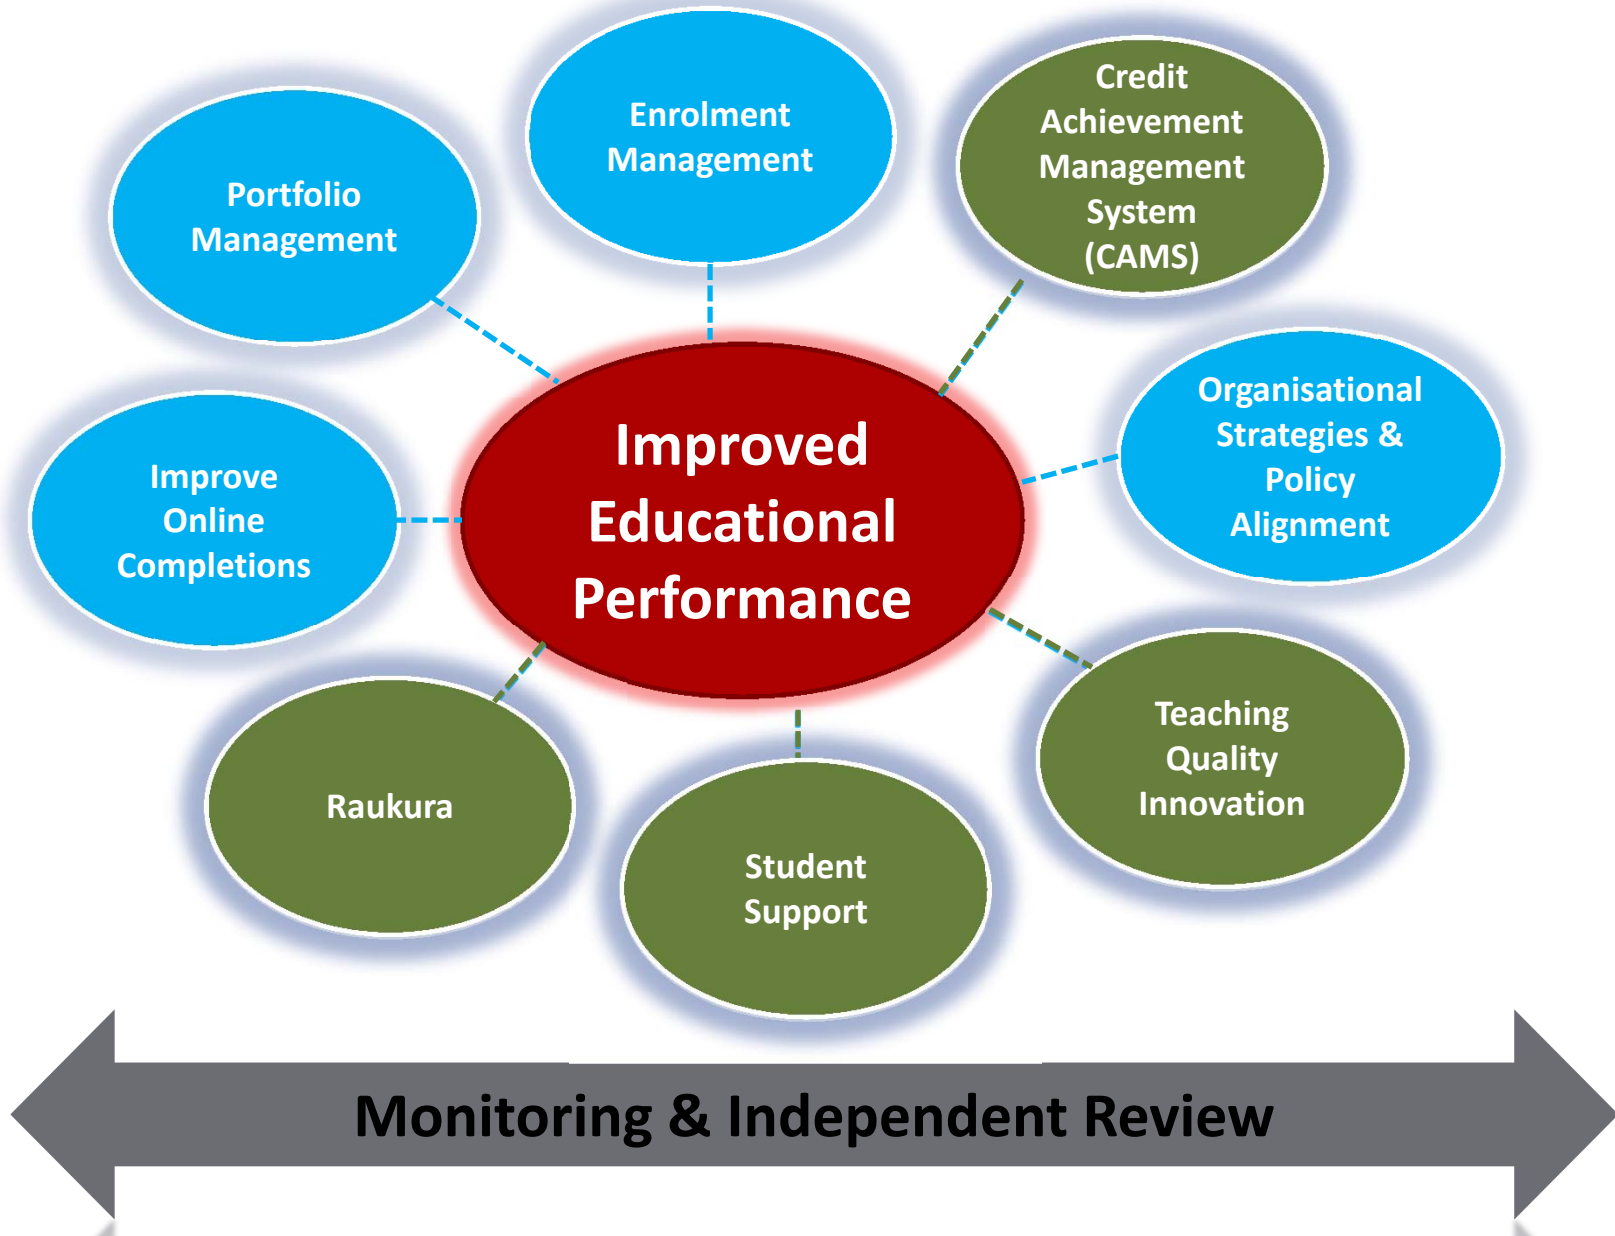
Enrolment Management

Credit Achievement Management System (CAMS)

Portfolio Management

Organisational Strategies & Policy Alignment

Improve Online Completions

Improved Educational Performance

Teaching Quality Innovation

Raukura

Student Support

Monitoring & Independent Review